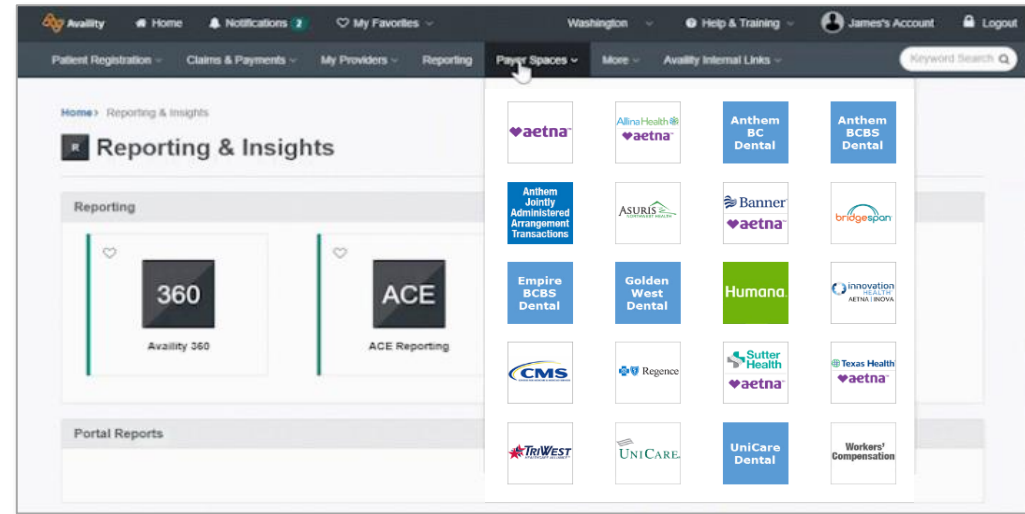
Availity Home Notifications 2 My Favorites Washington Help & Training James's Account Logout

Patient Registration Claims & Payments My Providers Reporting Payer Spaces More Availity Internal Links Keyword Search

Home › Reporting & Insights

R Reporting & Insights

Reporting

360
Availity 360

ACE
ACE Reporting

Portal Reports

aetna

Allina Health aetna

Anthem BC Dental

Anthem BCBS Dental

Anthem Jointly Administered Arrangement Transactions

ASURIS

Banner aetna

bridgespan

Empire BCBS Dental

Golden West Dental

Humana.

innovation HEALTH AETNA | INOVA

CMS

Regence

Sutter Health aetna

Texas Health aetna

TRIWEST

UNICARE

UniCare Dental

Workers' Compensation